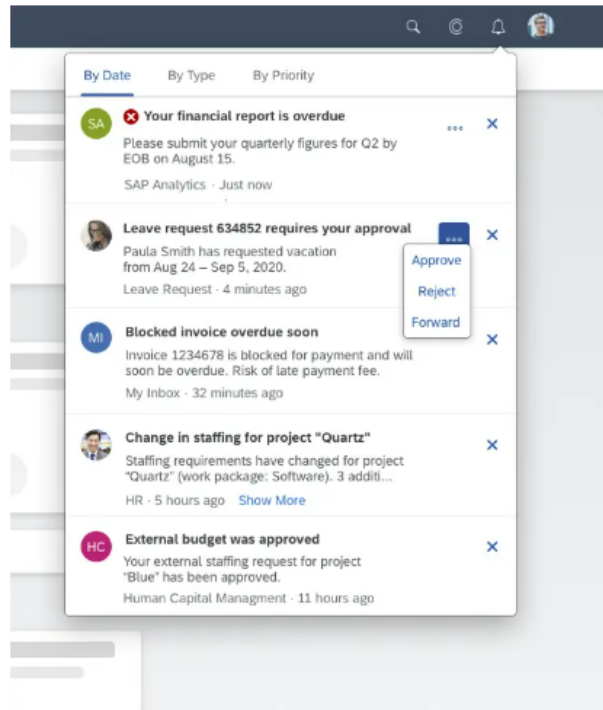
By Date | By Type | By Priority

SA
Your financial report is overdue
Please submit your quarterly figures for Q2 by EOB on August 15.
SAP Analytics · Just now

Leave request 634852 requires your approval
Paula Smith has requested vacation from Aug 24 – Sep 5, 2020.
Leave Request · 4 minutes ago

Approve
Reject
Forward

MI
Blocked invoice overdue soon
Invoice 1234678 is blocked for payment and will soon be overdue. Risk of late payment fee.
My Inbox · 32 minutes ago

Change in staffing for project "Quartz"
Staffing requirements have changed for project "Quartz" (work package: Software). 3 additi...
HR · 5 hours ago Show More

HC
External budget was approved
Your external staffing request for project "Blue" has been approved.
Human Capital Managment · 11 hours ago